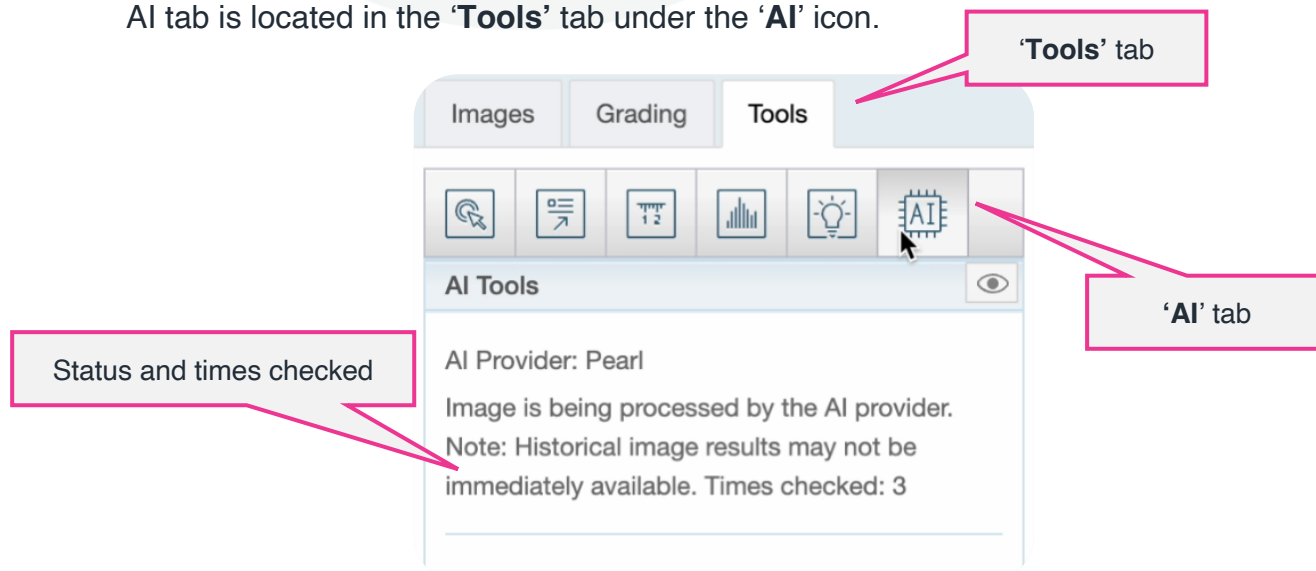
AI tab is located in the '**Tools**' tab under the '**AI**' icon.

'**Tools'** tab

Images Grading Tools

AI

AI Tools

'**AI**' tab

Status and times checked

AI Provider: Pearl

Image is being processed by the AI provider. Note: Historical image results may not be immediately available. Times checked: 3